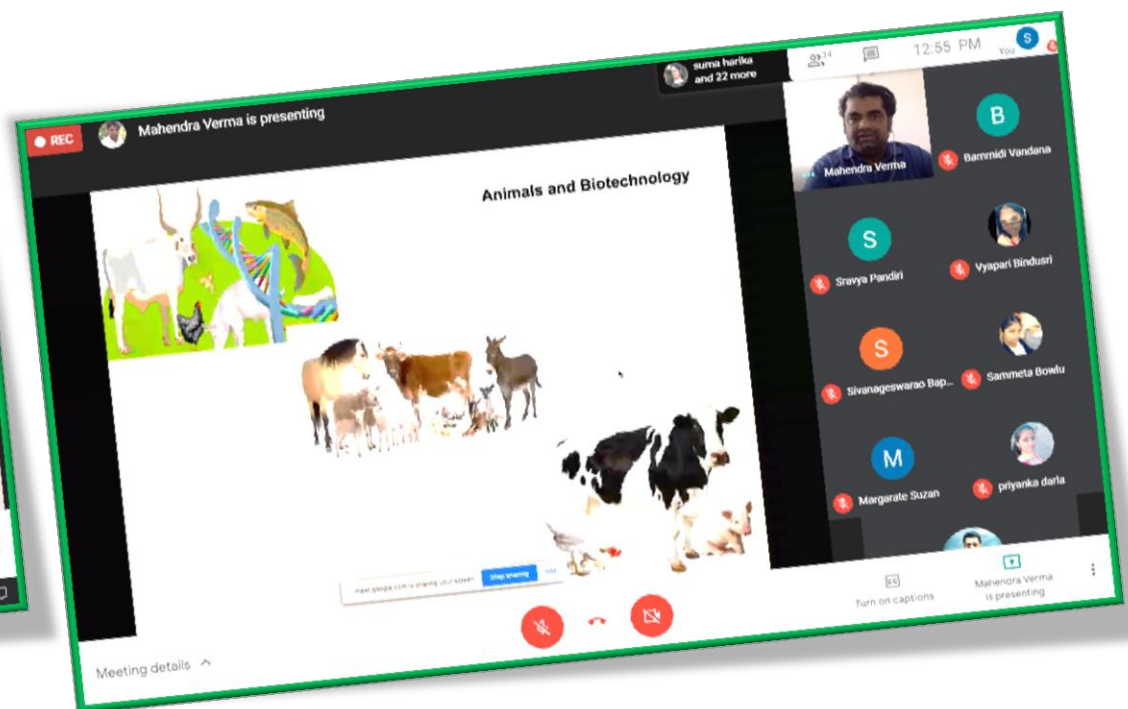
REC

Mahendra Verma is presenting

suma harika and 22 more

24

12:55 PM

You

S

Animals and Biotechnology

Mahendra Verma

B

Bammidi Vandana

S

Sravya Pandiri

Vyapari Bindusri

S

Sivanageswarao Bap...

Sammeta Bowlu

M

Margarate Suzan

priyanka darla

meet.google.com is sharing your screen. Stop sharing Hide

Turn on captions

Mahendra Verma is presenting

Meeting details